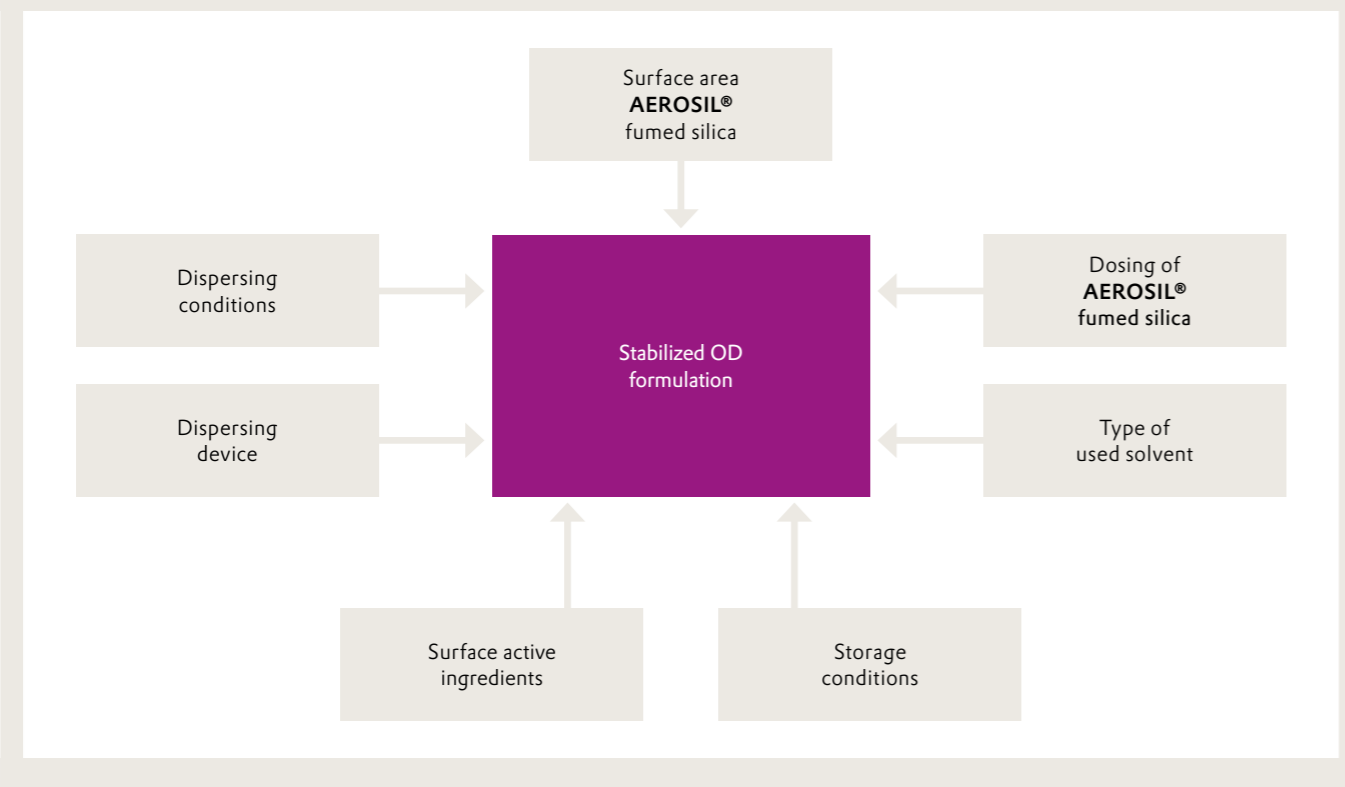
Surface area
**AEROSIL®**
fumed silica

Dispersing conditions

Stabilized OD formulation

Dosing of
**AEROSIL®**
**fumed silica**

Dispersing device

Type of used solvent

Surface active ingredients

Storage conditions